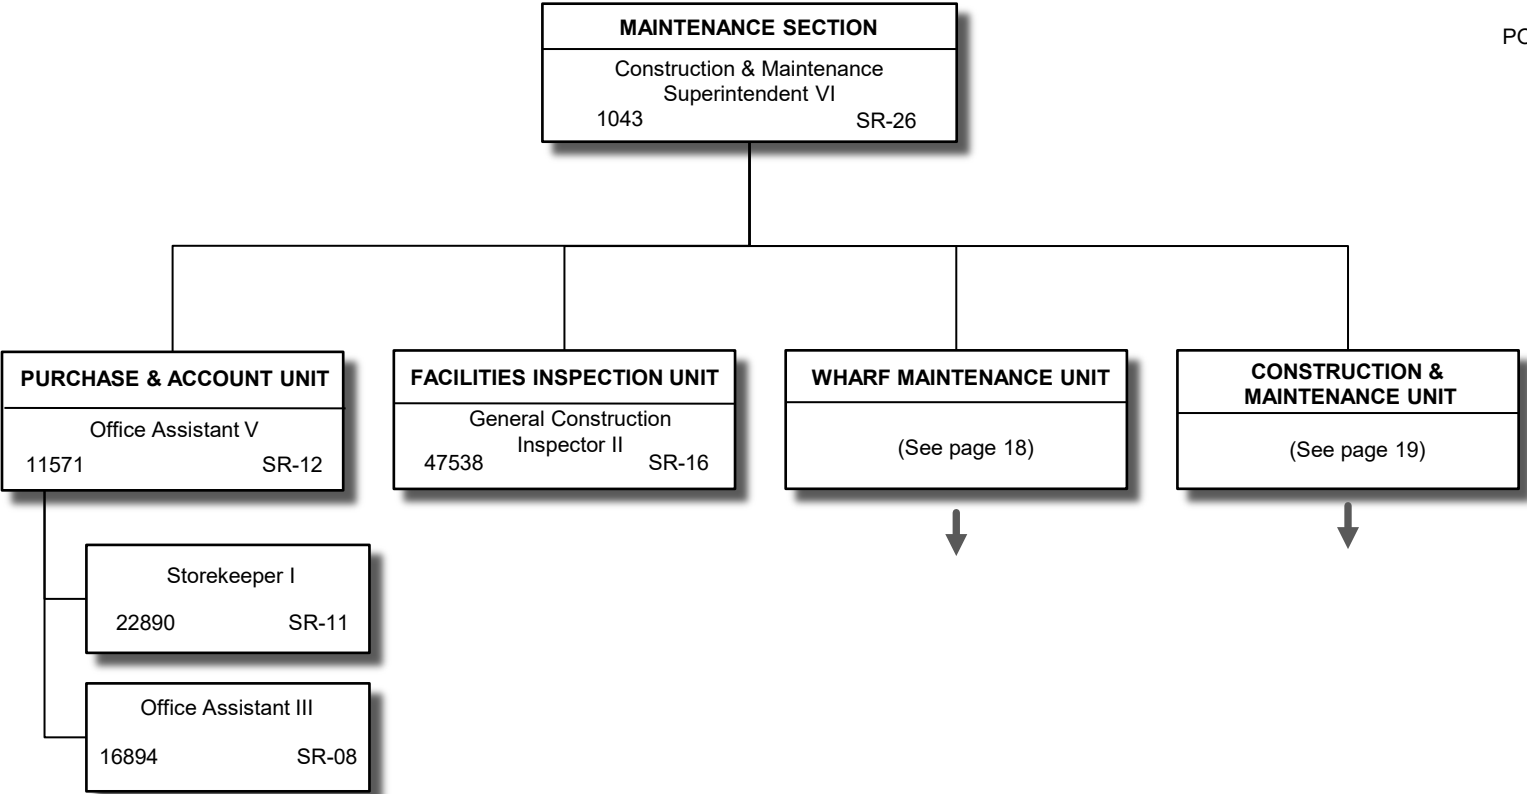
MAINTENANCE SECTION
Construction & Maintenance Superintendent VI
1043 SR-26

PO

PURCHASE & ACCOUNT UNIT
Office Assistant V
11571 SR-12

Storekeeper I
22890 SR-11

Office Assistant III
16894 SR-08

FACILITIES INSPECTION UNIT
General Construction Inspector II
47538 SR-16

WHARF MAINTENANCE UNIT
(See page 18)

CONSTRUCTION & MAINTENANCE UNIT
(See page 19)